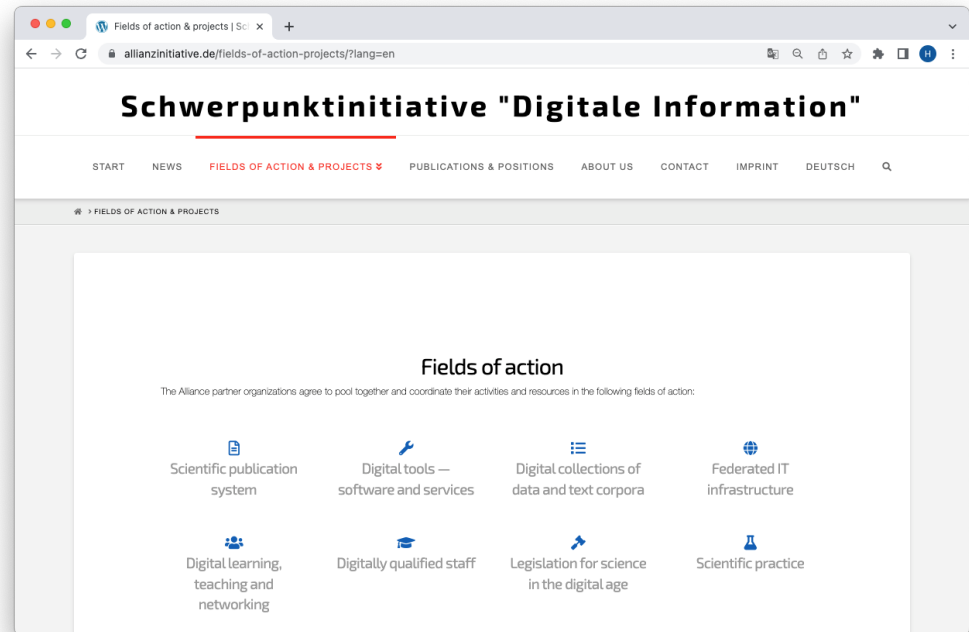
Fields of action & projects | Sc ×

allianzinitiative.de/fields-of-action-projects/?lang=en

H

Schwerpunktinitiative "Digitale Information"

START NEWS FIELDS OF ACTION & PROJECTS PUBLICATIONS & POSITIONS ABOUT US CONTACT IMPRINT DEUTSCH

> FIELDS OF ACTION & PROJECTS

Fields of action

The Alliance partner organizations agree to pool together and coordinate their activities and resources in the following fields of action:

Scientific publication system

Digital tools — software and services

Digital collections of data and text corpora

Federated IT infrastructure

Digital learning, teaching and networking

Digitally qualified staff

Legislation for science in the digital age

Scientific practice